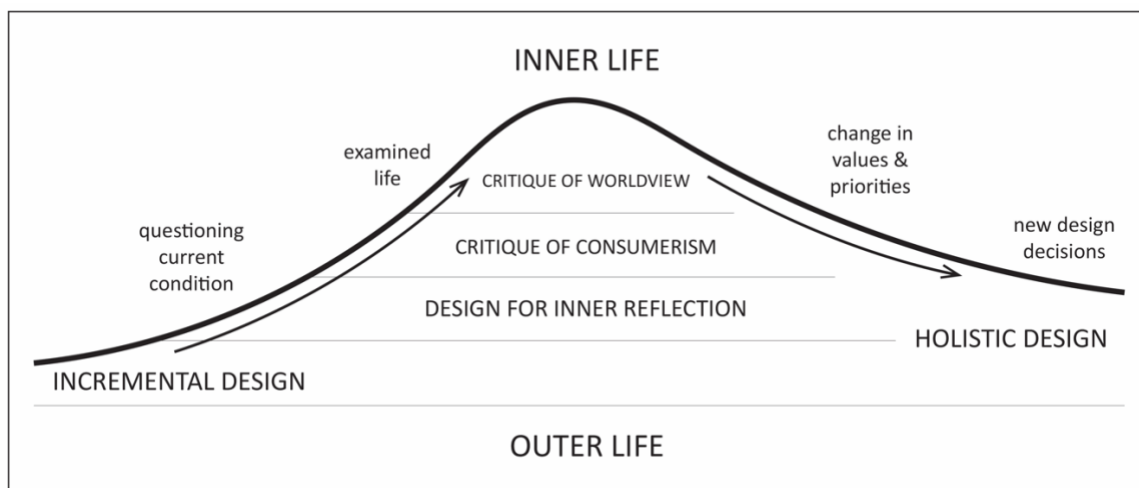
INNER LIFE

examined life

change in values & priorities

questioning current condition

CRITIQUE OF WORLDVIEW

CRITIQUE OF CONSUMERISM

new design decisions

DESIGN FOR INNER REFLECTION

HOLISTIC DESIGN

INCREMENTAL DESIGN

OUTER LIFE